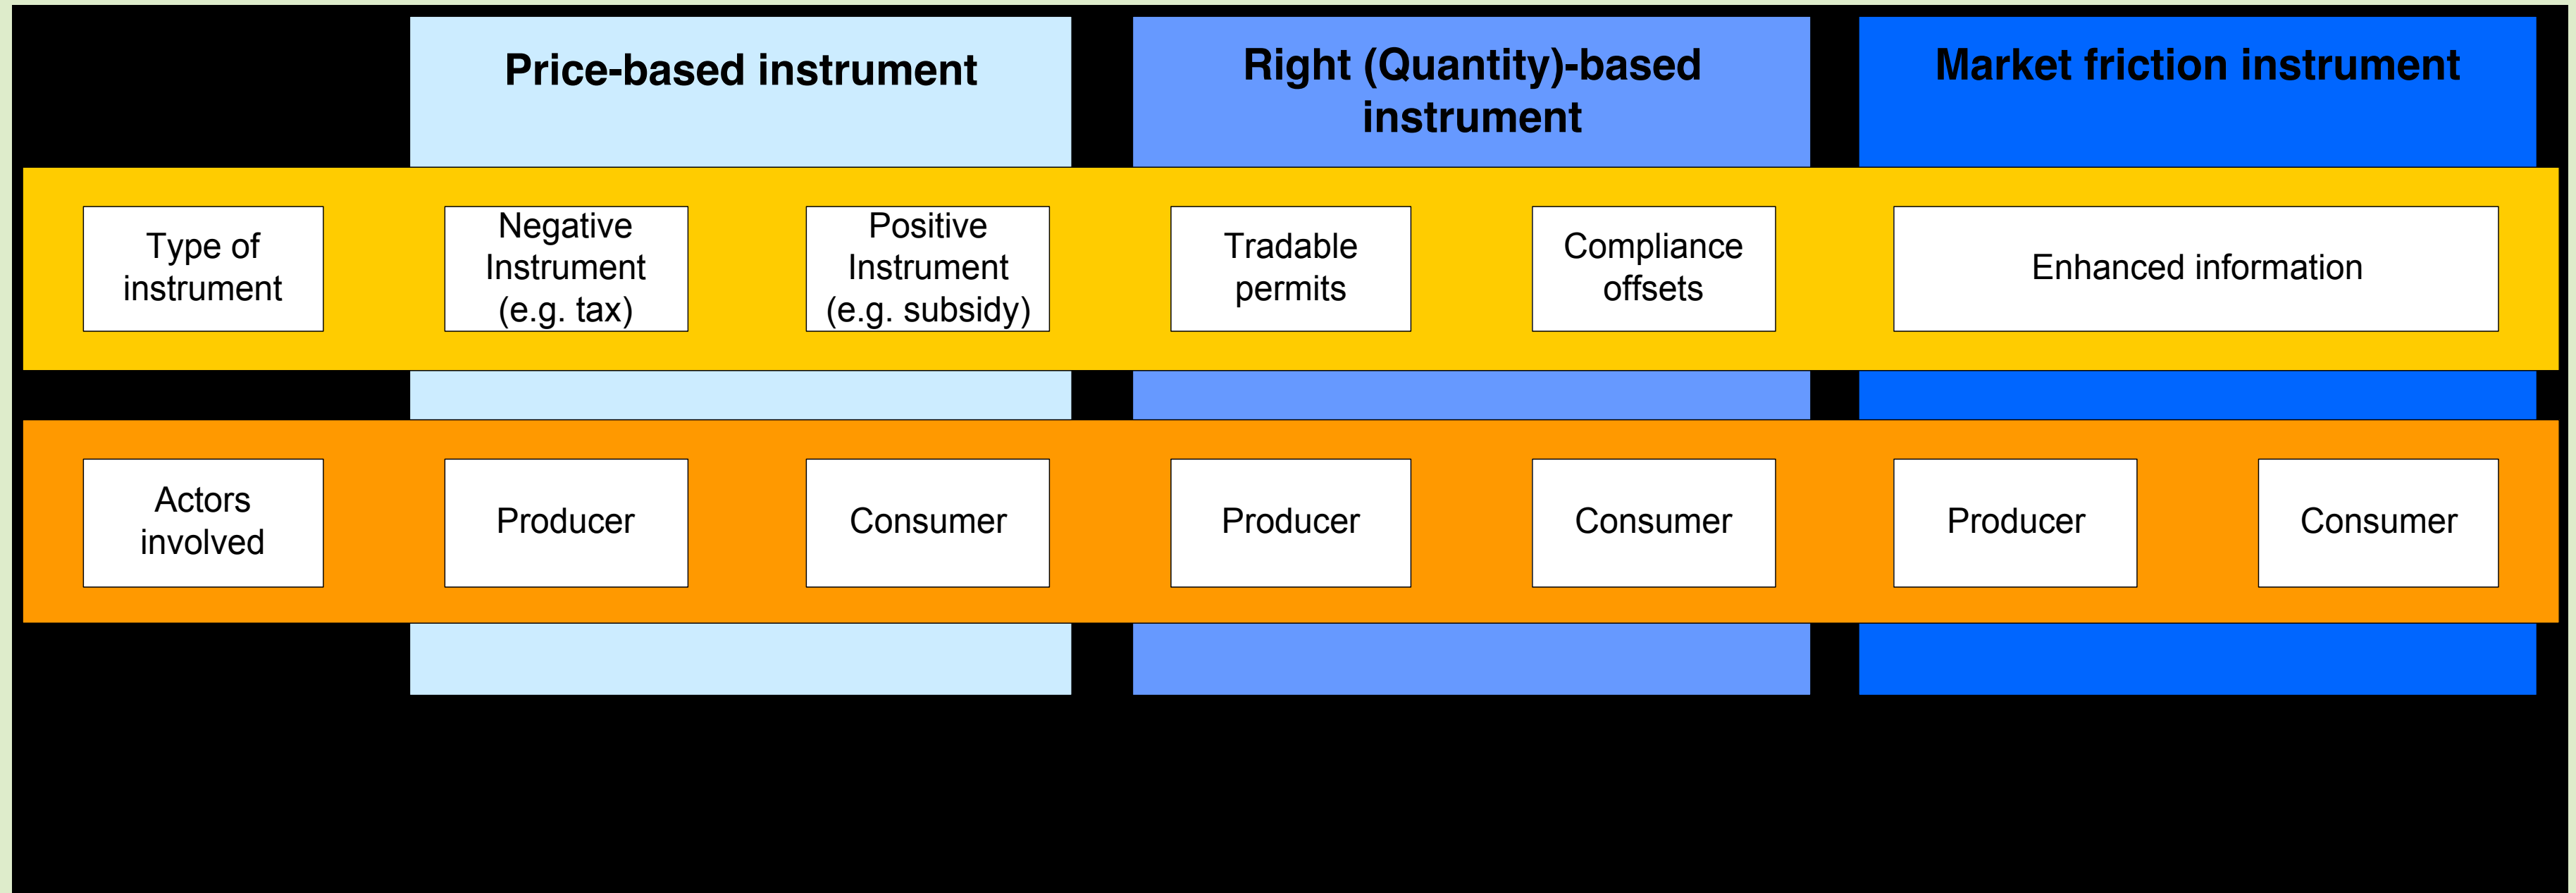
Price-based instrument

Right (Quantity)-based instrument

Market friction instrument

Type of instrument

Negative Instrument (e.g. tax)

Positive Instrument (e.g. subsidy)

Tradable permits

Compliance offsets

Enhanced information

Actors involved

Producer

Consumer

Producer

Consumer

Producer

Consumer